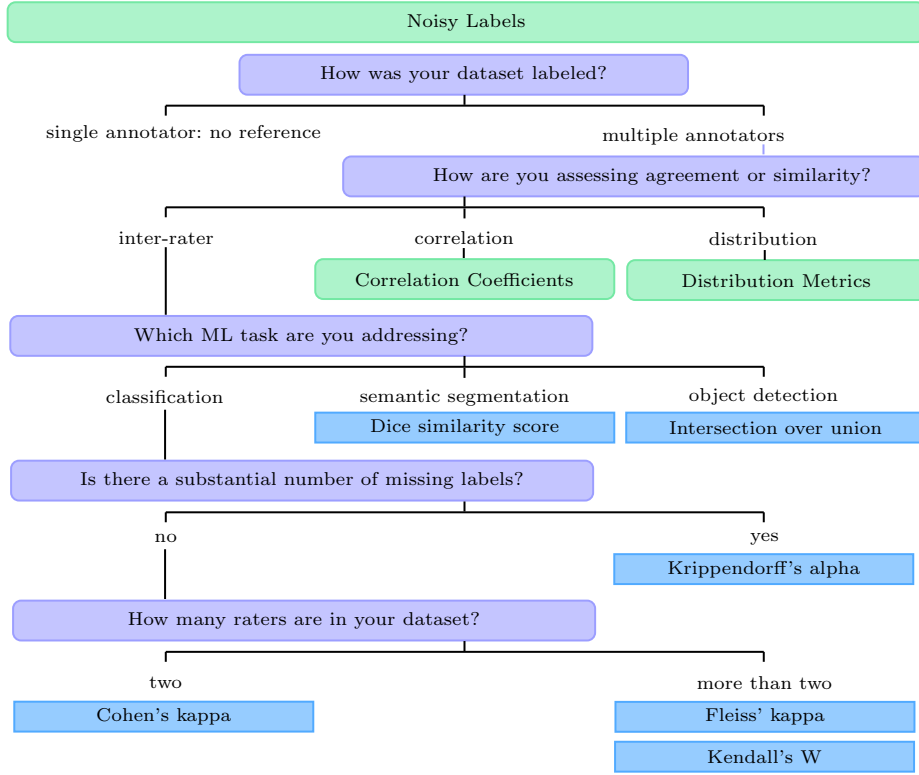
Noisy Labels

How was your dataset labeled?

single annotator: no reference

multiple annotators

How are you assessing agreement or similarity?

inter-rater

correlation

distribution

Correlation Coefficients

Distribution Metrics

Which ML task are you addressing?

classification

semantic segmentation

object detection

Dice similarity score

Intersection over union

Is there a substantial number of missing labels?

no

yes

Krippendorff's alpha

How many raters are in your dataset?

two

more than two

Cohen's kappa

Fleiss' kappa

Kendall's W